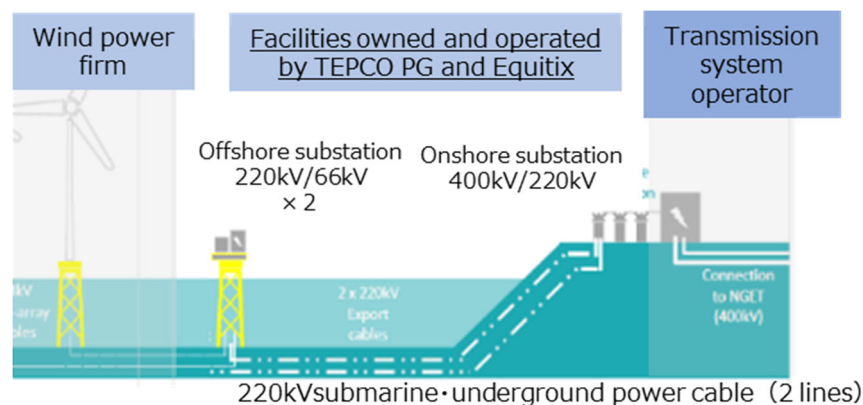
Wind power firm

Facilities owned and operated by TEPCO PG and Equitix

Transmission system operator

Offshore substation 220kV/66kV × 2

Onshore substation 400kV/220kV

kV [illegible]-array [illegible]bles

2 x 220kV Export cables

Connection to NGET (400kV)

220kVsubmarine・underground power cable（2 lines)